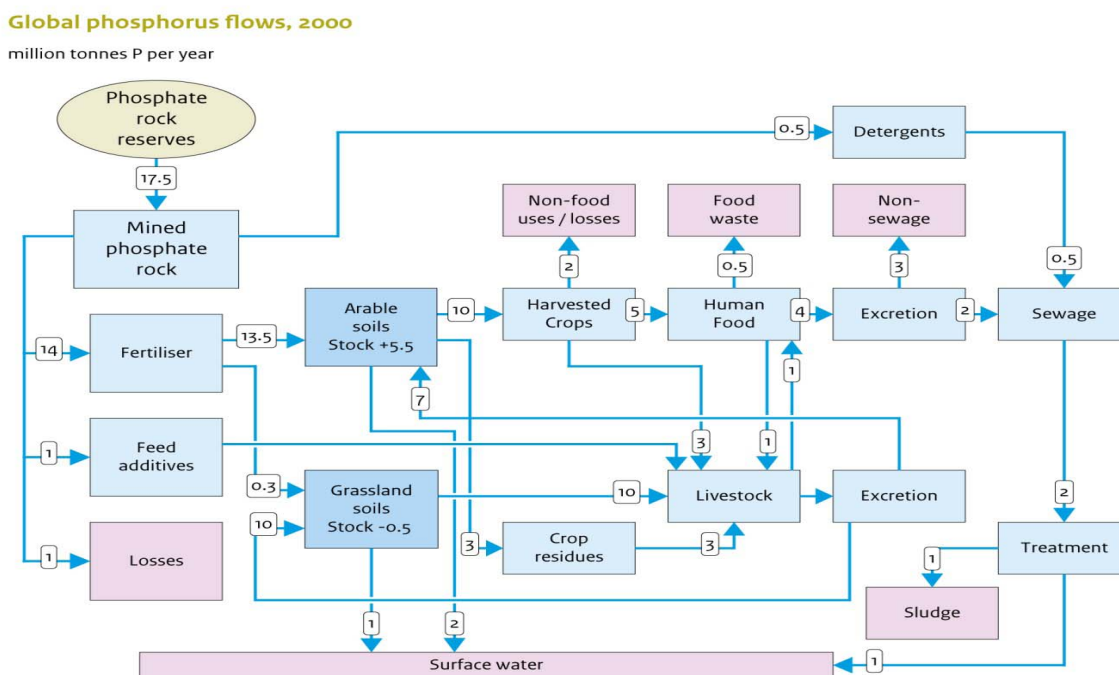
Global phosphorus flows, 2000

million tonnes P per year

Phosphate rock reserves

17.5

Mined phosphate rock

0.5

Detergents

Non-food uses / losses

Food waste

Non-sewage

2

0.5

3

0.5

14

Fertiliser

13.5

Arable soils Stock +5.5

10

Harvested Crops

5

Human Food

4

Excretion

2

Sewage

1

7

1

Feed additives

3

1

0.3

Grassland soils Stock -0.5

10

Livestock

Excretion

2

10

1

Losses

3

Crop residues

3

Treatment

1

Sludge

1

2

Surface water

1